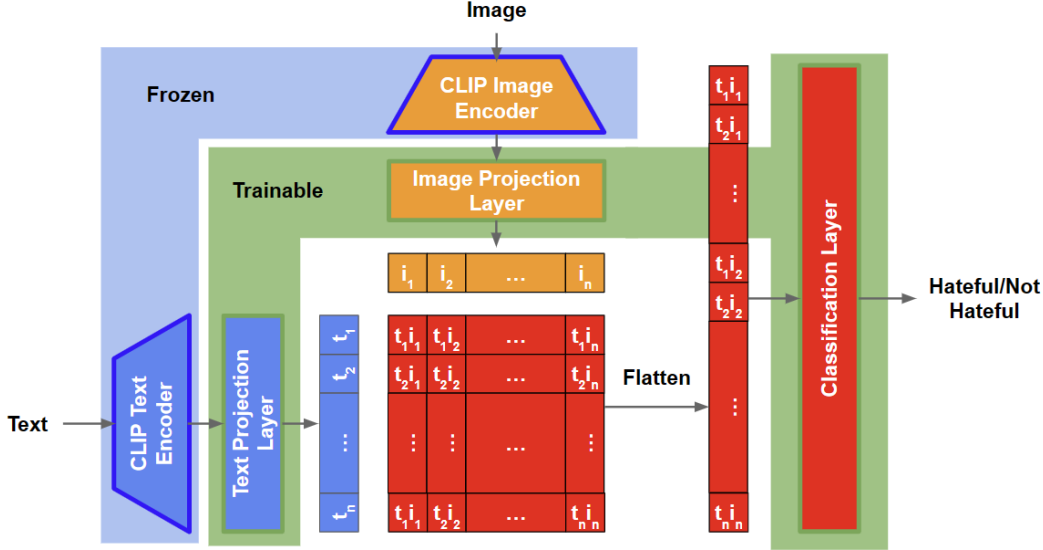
Image

Frozen

CLIP Image Encoder

Trainable

Image Projection Layer

$i_1$ $i_2$ ... $i_n$

Text

CLIP Text Encoder

Text Projection Layer

$t_1$
$t_2$
...
$t_n$

| $t_1i_1$ | $t_1i_2$ | ... | $t_1i_n$ |
|---|---|---|---|
| $t_2i_1$ | $t_2i_2$ | ... | $t_2i_n$ |
| ... | ... | ... | ... |
| $t_ni_1$ | $t_ni_2$ | ... | $t_ni_n$ |

Flatten

$t_1i_1$
$t_2i_1$
...
$t_1i_2$
$t_2i_2$
...
$t_ni_n$

Classification Layer

Hateful/Not Hateful